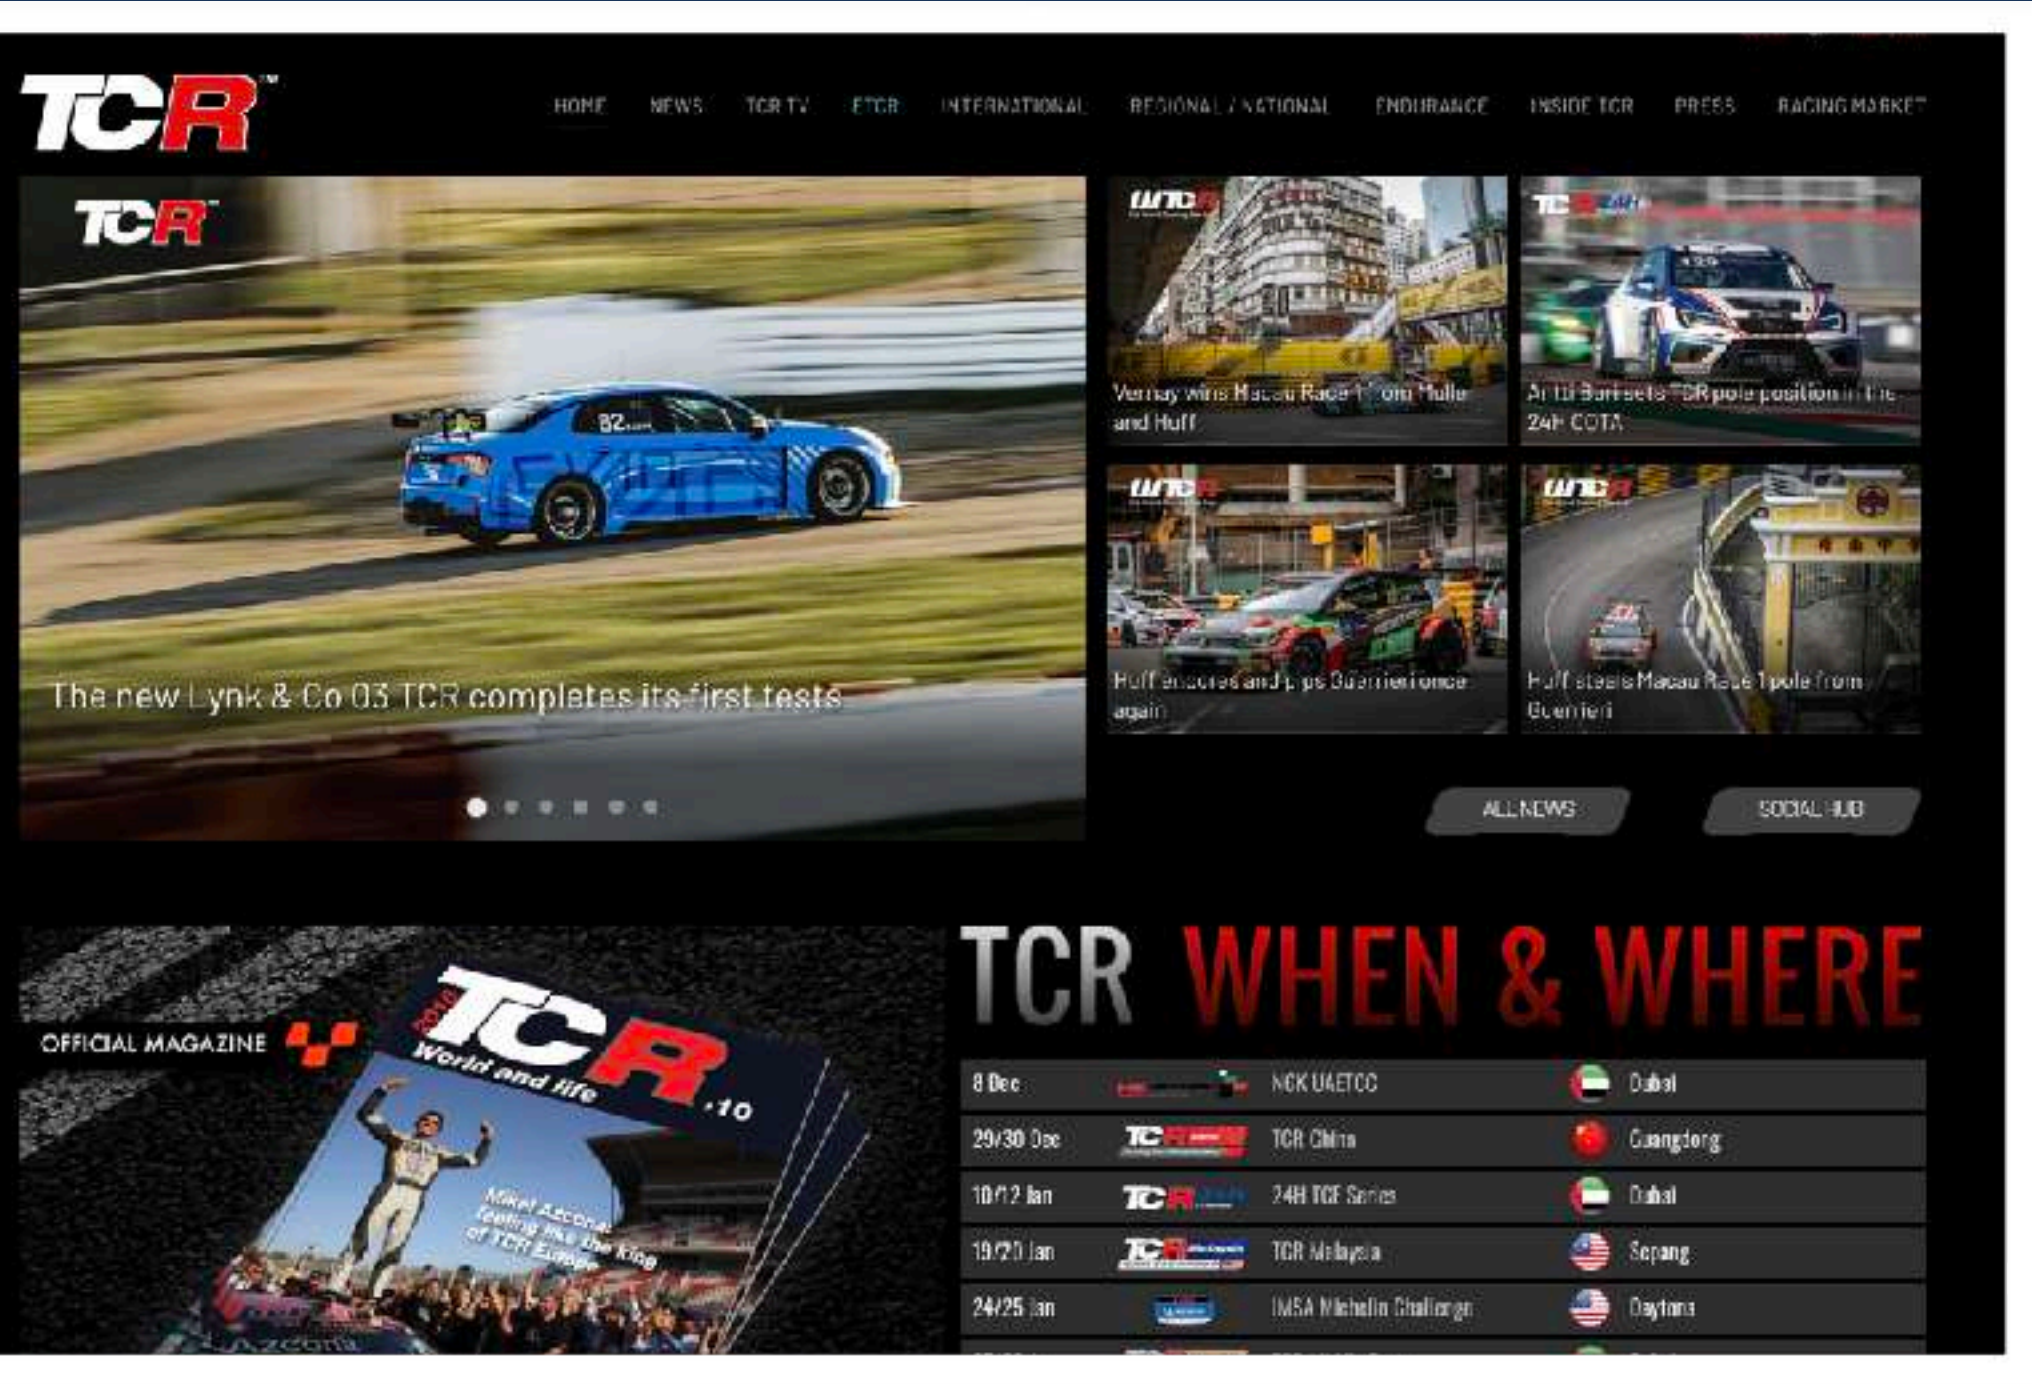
TCR

HOME NEWS TCR TV ETCR INTERNATIONAL REGIONAL / NATIONAL ENDURANCE INSIDE TCR PRESS RACING MARKET

TCR

The new Lynk & Co 03 TCR completes its first tests

WTCR

Vernay wins Macau Race 1 from Muller and Huff

TCR

Artur Barri sets TCR pole position in the 24H COTA

WTCR

Huff endures and pips Guerrieri once again

WTCR

Huff steals Macau Race 1 pole from Guerrieri

ALL NEWS

SOCIAL HUB

OFFICIAL MAGAZINE

2018 TCR World and life .10

Mikel Azcona: feeling like the king of TCR Europe

TCR WHEN & WHERE

| | | | |
|---|---|---|---|
| 8 Dec | | NGK UAETCC | Dubai |
| 29/30 Dec | TCR | TCR China | Guangdong |
| 10/12 Jan | TCR | 24H TCE Series | Dubai |
| 19/20 Jan | TCR | TCR Malaysia | Sepang |
| 24/25 Jan | | IMSA Michelin Challenge | Daytona |